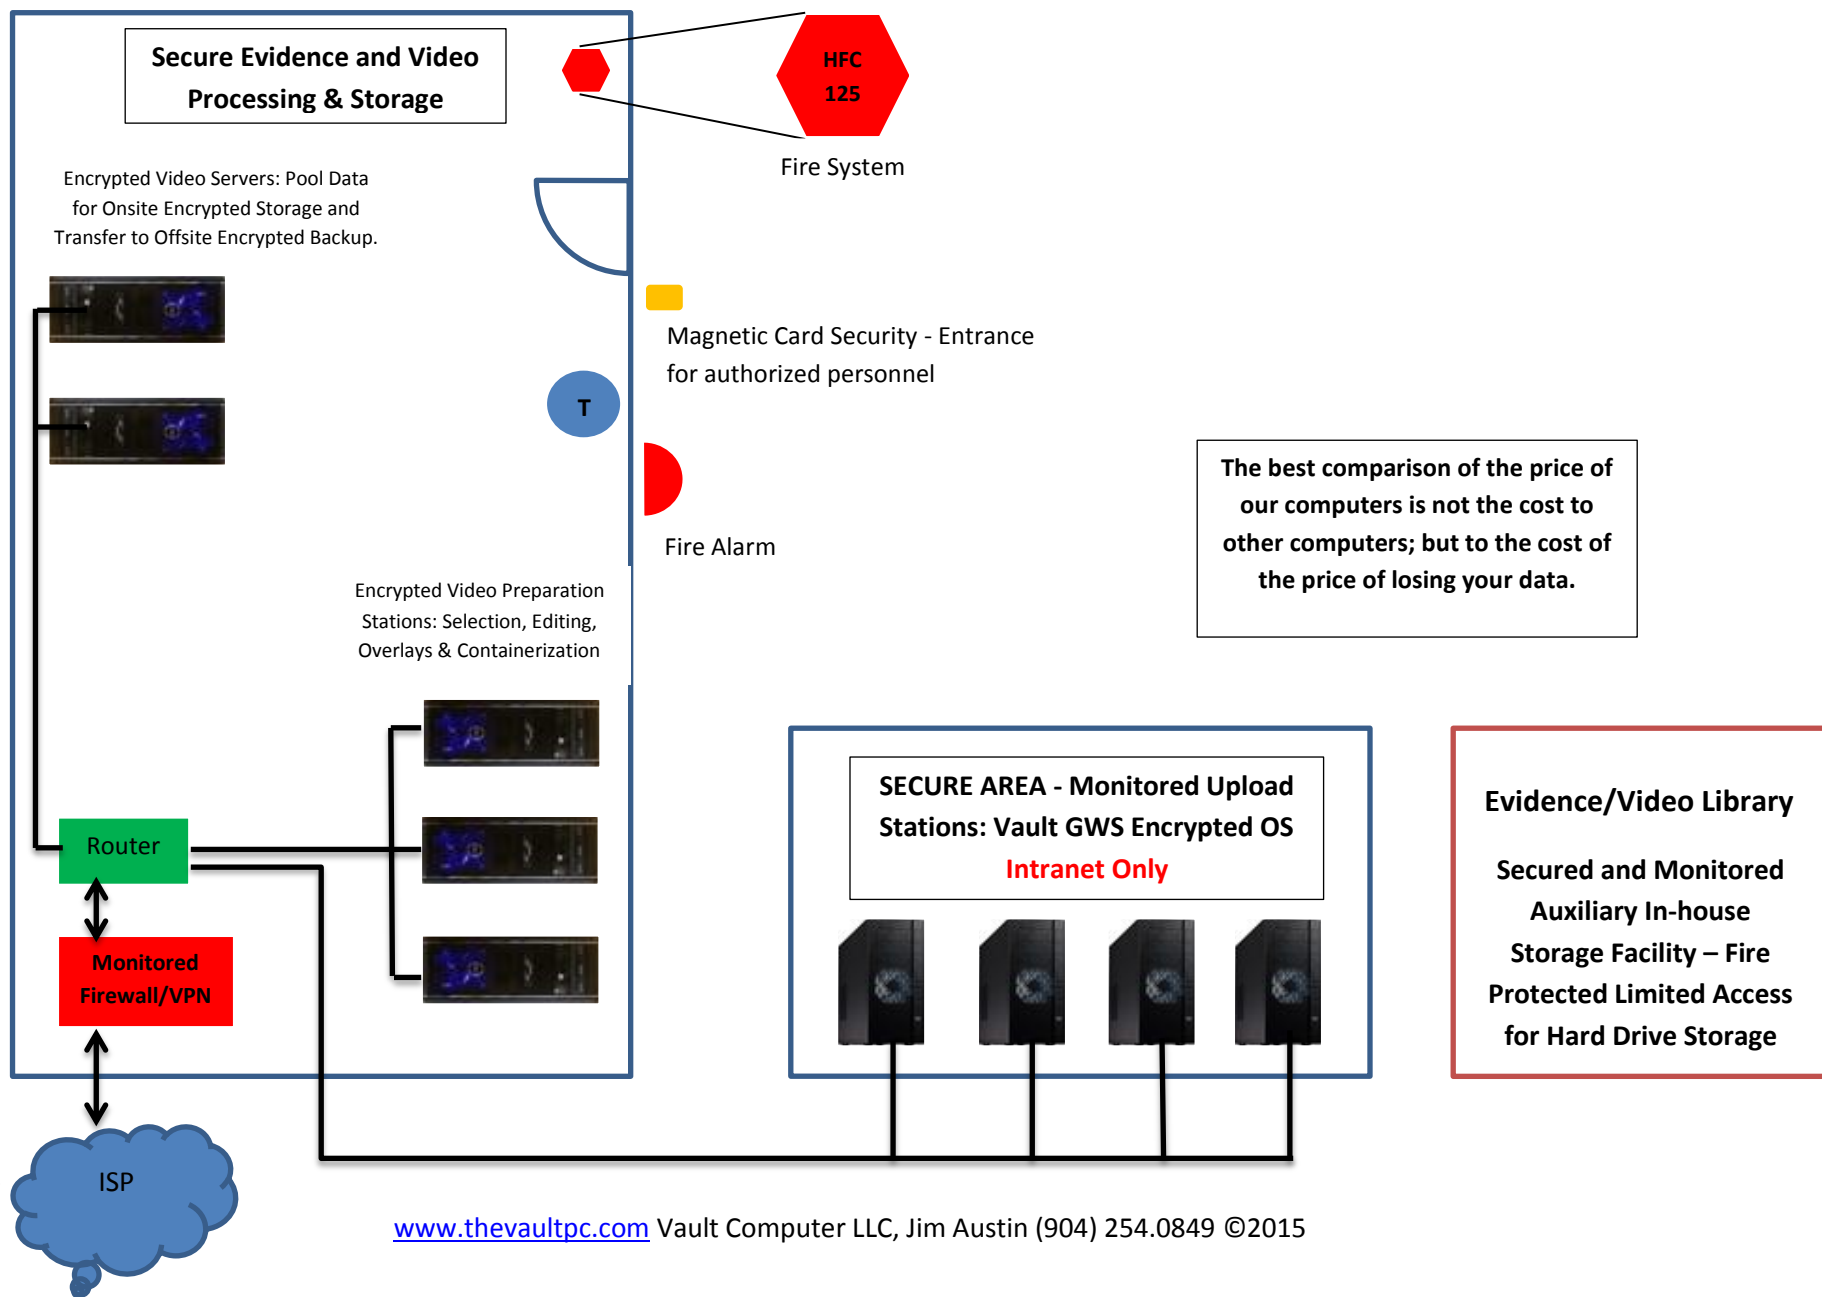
Secure Evidence and Video Processing & Storage

HFC 125

Fire System

Encrypted Video Servers: Pool Data for Onsite Encrypted Storage and Transfer to Offsite Encrypted Backup.

Magnetic Card Security - Entrance for authorized personnel

T

Fire Alarm

The best comparison of the price of our computers is not the cost to other computers; but to the cost of the price of losing your data.

Encrypted Video Preparation Stations: Selection, Editing, Overlays & Containerization

SECURE AREA - Monitored Upload Stations: Vault GWS Encrypted OS

Intranet Only

Evidence/Video Library

Secured and Monitored Auxiliary In-house Storage Facility – Fire Protected Limited Access for Hard Drive Storage

Router

Monitored Firewall/VPN

ISP

www.thevaultpc.com Vault Computer LLC, Jim Austin (904) 254.0849 ©2015